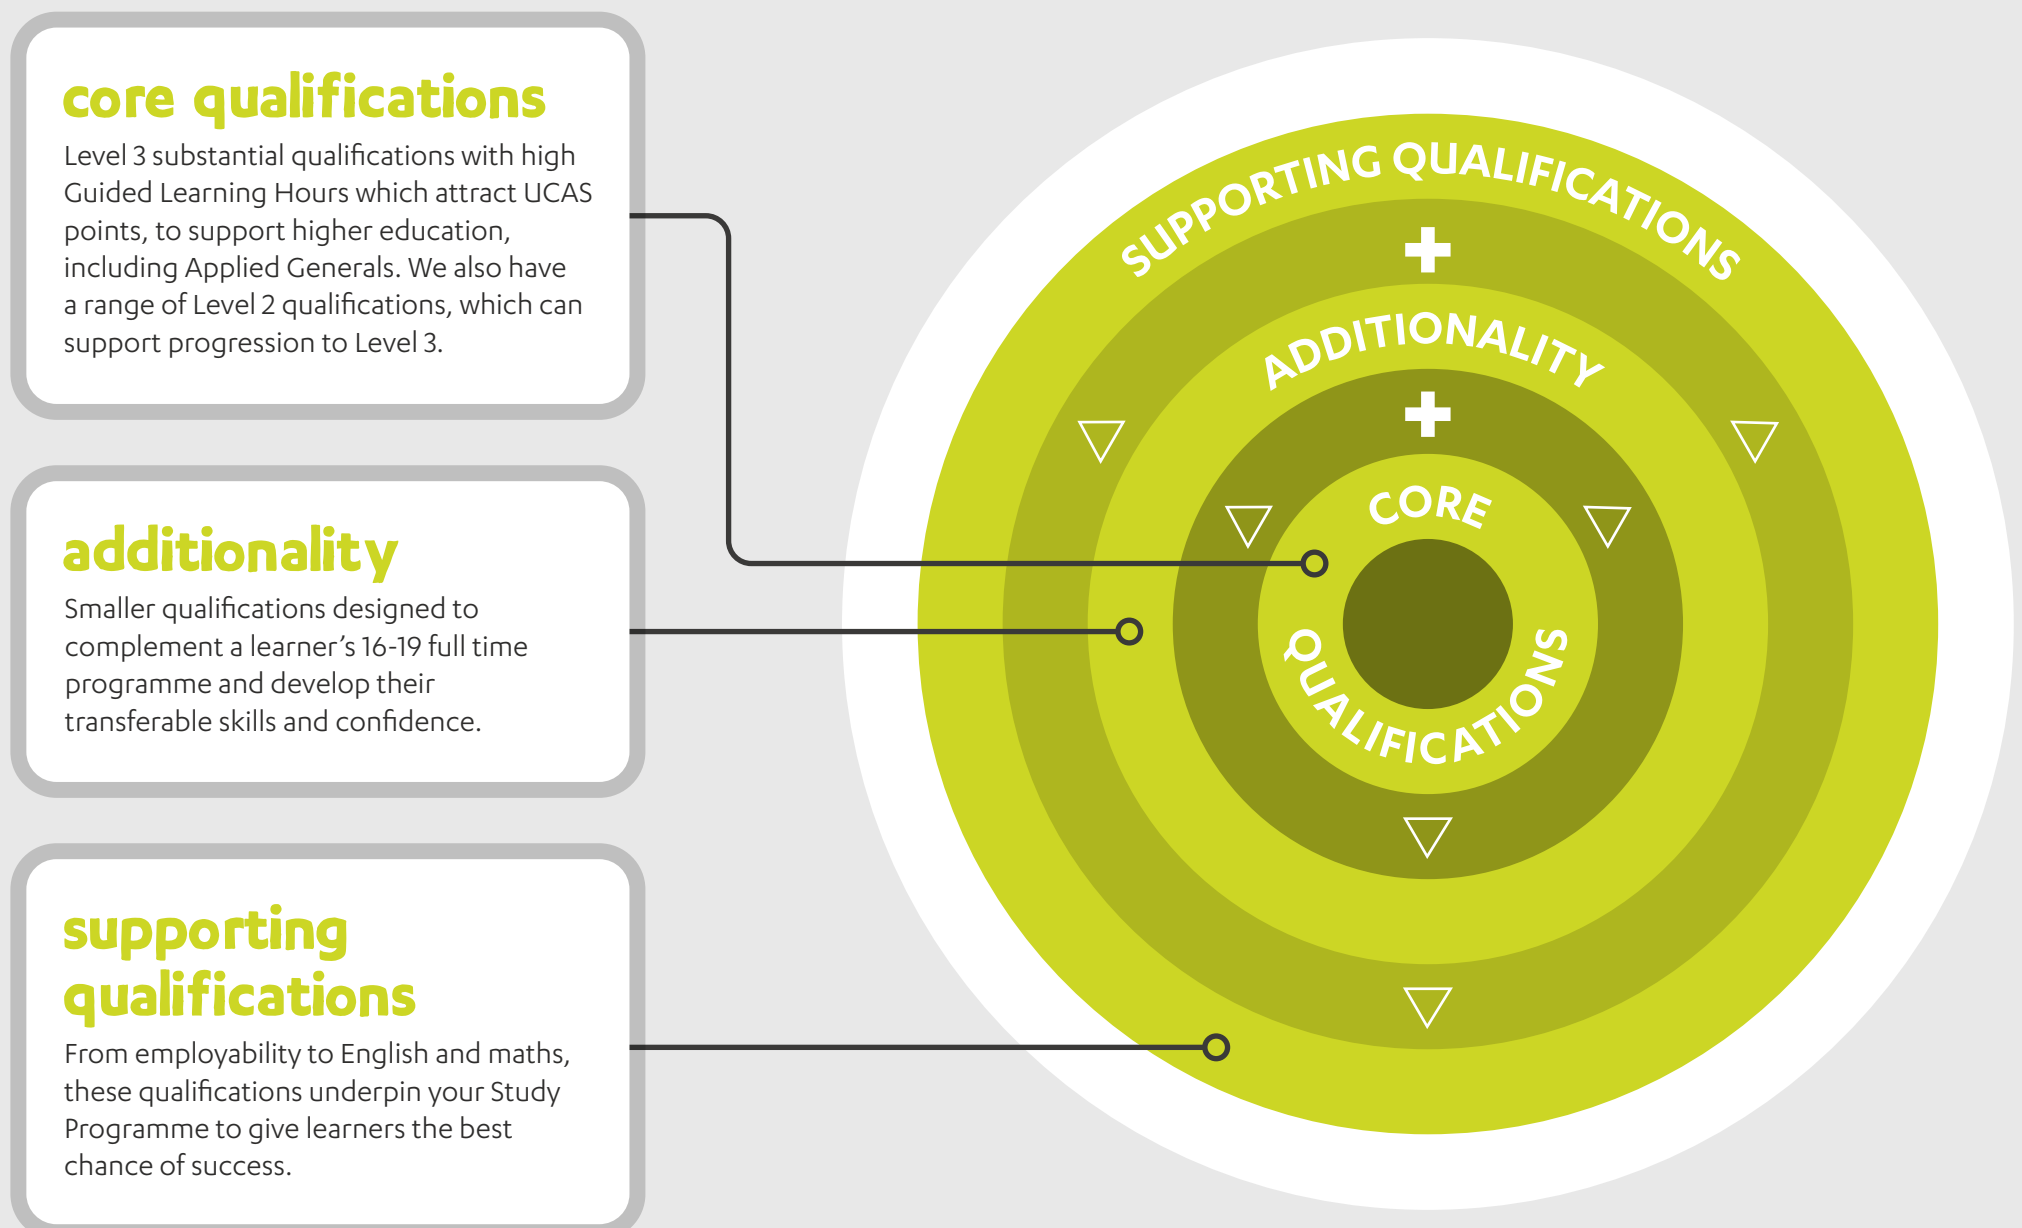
core qualifications

Level 3 substantial qualifications with high Guided Learning Hours which attract UCAS points, to support higher education, including Applied Generals. We also have a range of Level 2 qualifications, which can support progression to Level 3.

additionality

Smaller qualifications designed to complement a learner's 16-19 full time programme and develop their transferable skills and confidence.

supporting qualifications

From employability to English and maths, these qualifications underpin your Study Programme to give learners the best chance of success.

SUPPORTING QUALIFICATIONS
+
ADDITIONALITY
+
CORE QUALIFICATIONS